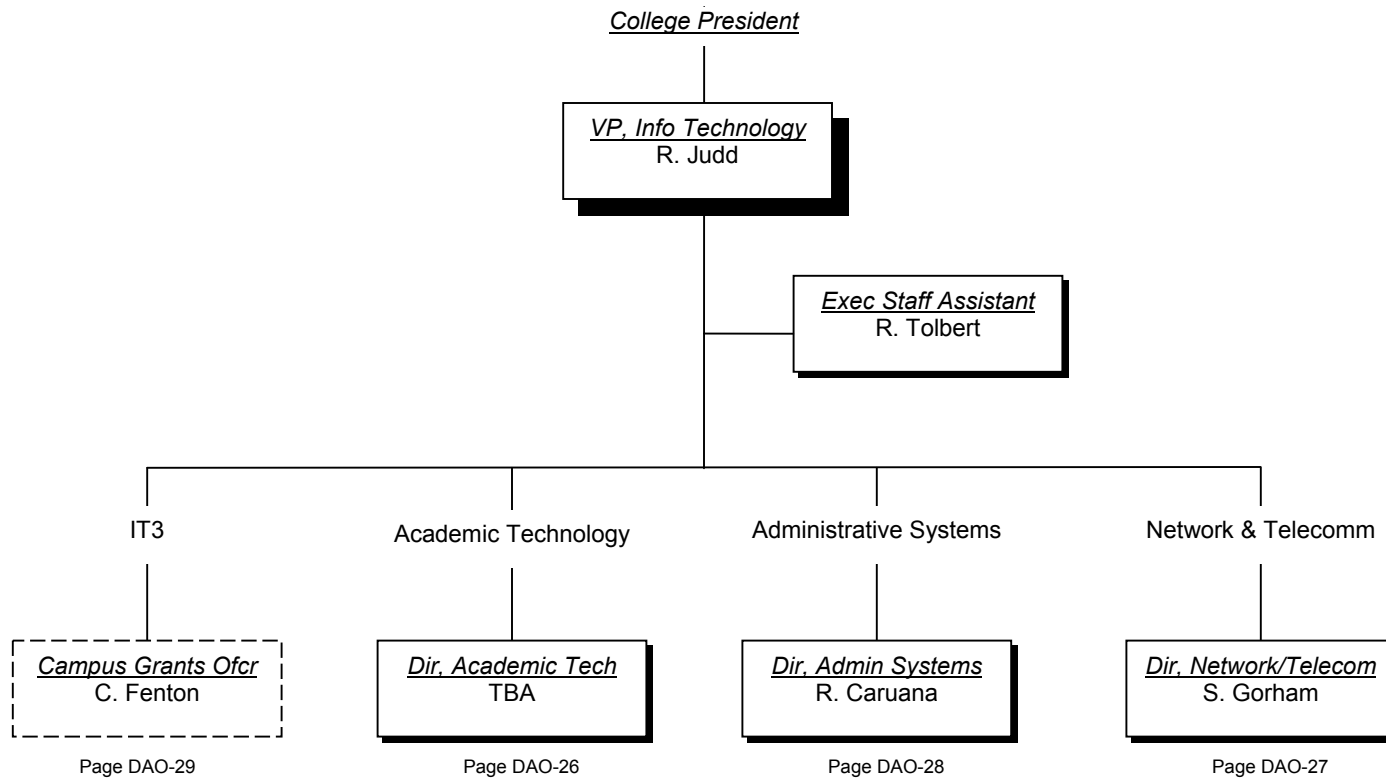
College President

VP, Info Technology
R. Judd

Exec Staff Assistant
R. Tolbert

IT3

Campus Grants Ofcr
C. Fenton

Page DAO-29

Academic Technology

Dir, Academic Tech
TBA

Page DAO-26

Administrative Systems

Dir, Admin Systems
R. Caruana

Page DAO-28

Network & Telecomm

Dir, Network/Telecom
S. Gorham

Page DAO-27